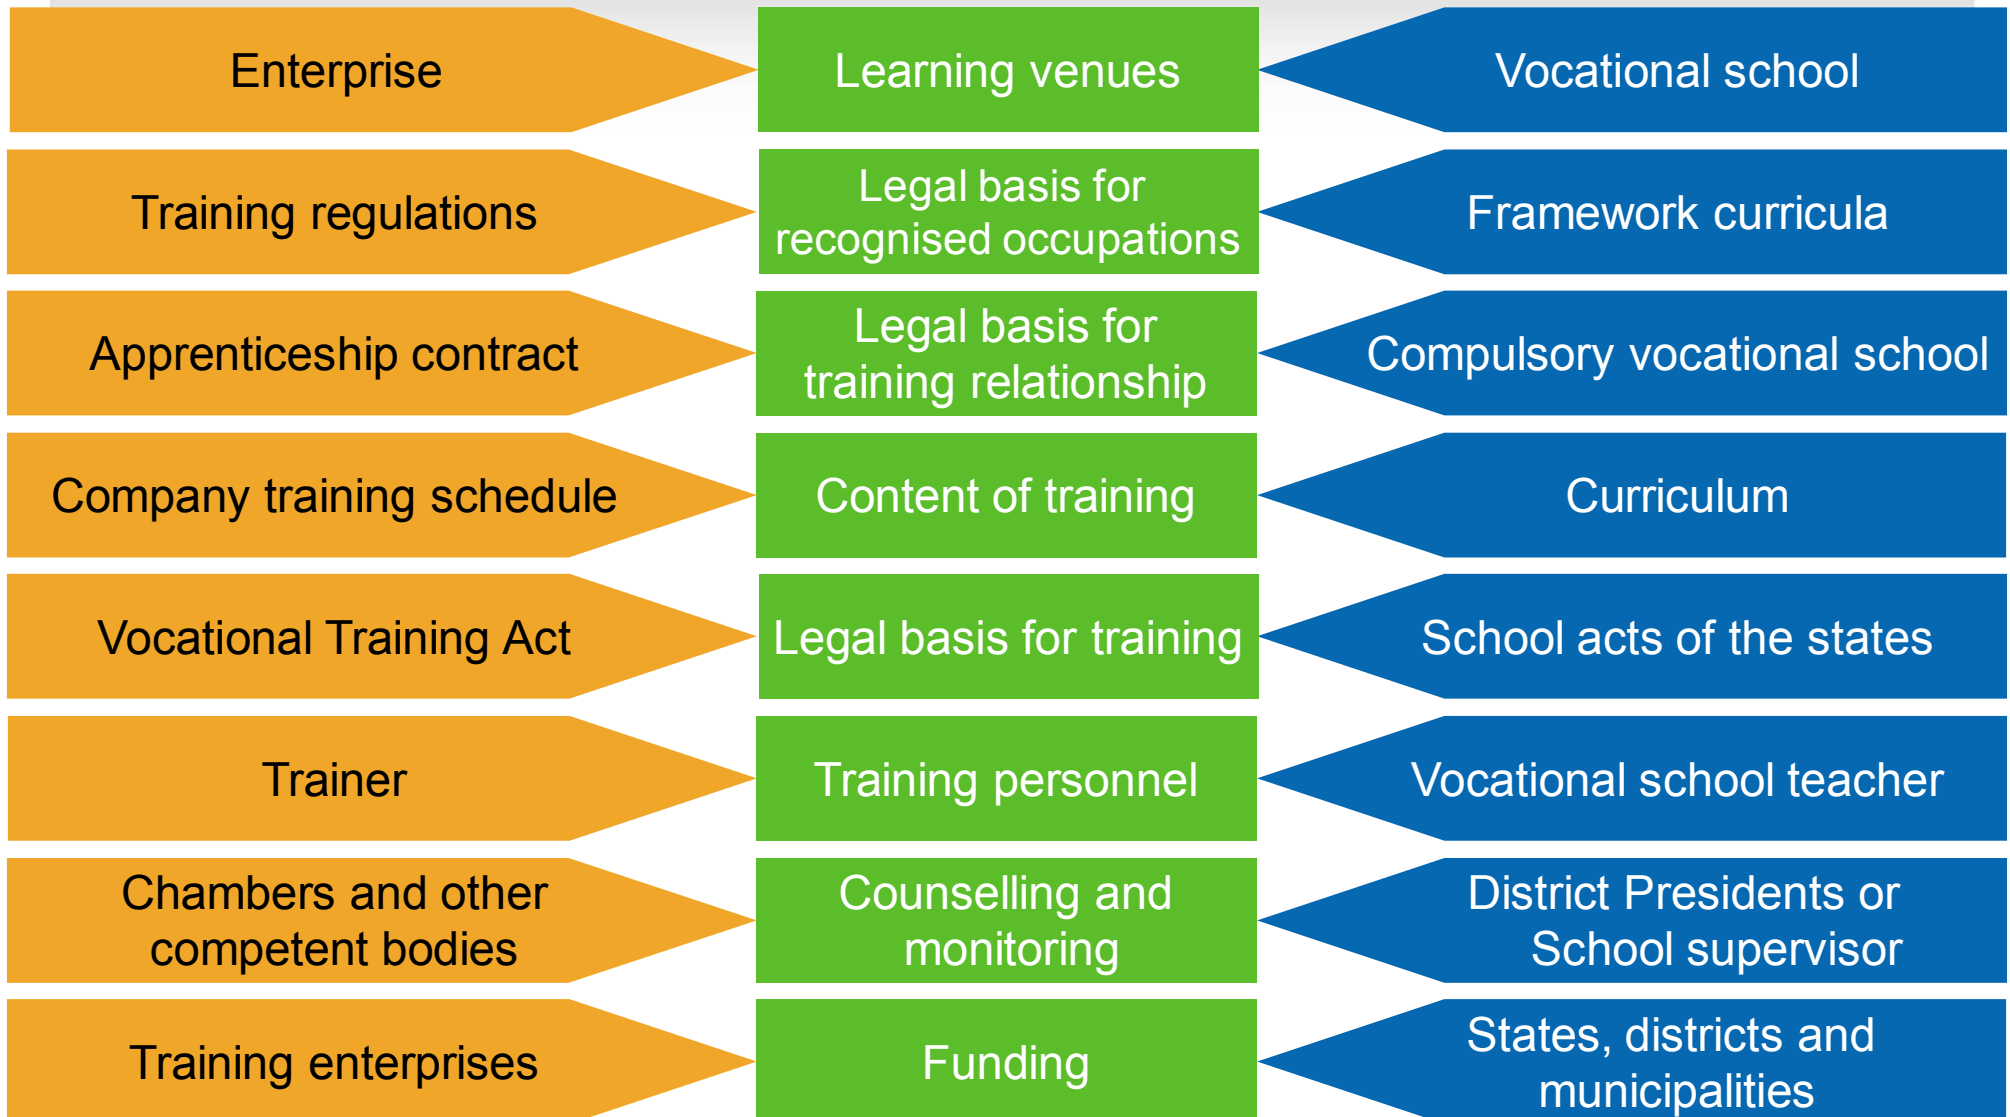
| | | |
|---|---|---|
| Enterprise | Learning venues | Vocational school |
| Training regulations | Legal basis for recognised occupations | Framework curricula |
| Apprenticeship contract | Legal basis for training relationship | Compulsory vocational school |
| Company training schedule | Content of training | Curriculum |
| Vocational Training Act | Legal basis for training | School acts of the states |
| Trainer | Training personnel | Vocational school teacher |
| Chambers and other competent bodies | Counselling and monitoring | District Presidents or School supervisor |
| Training enterprises | Funding | States, districts and municipalities |